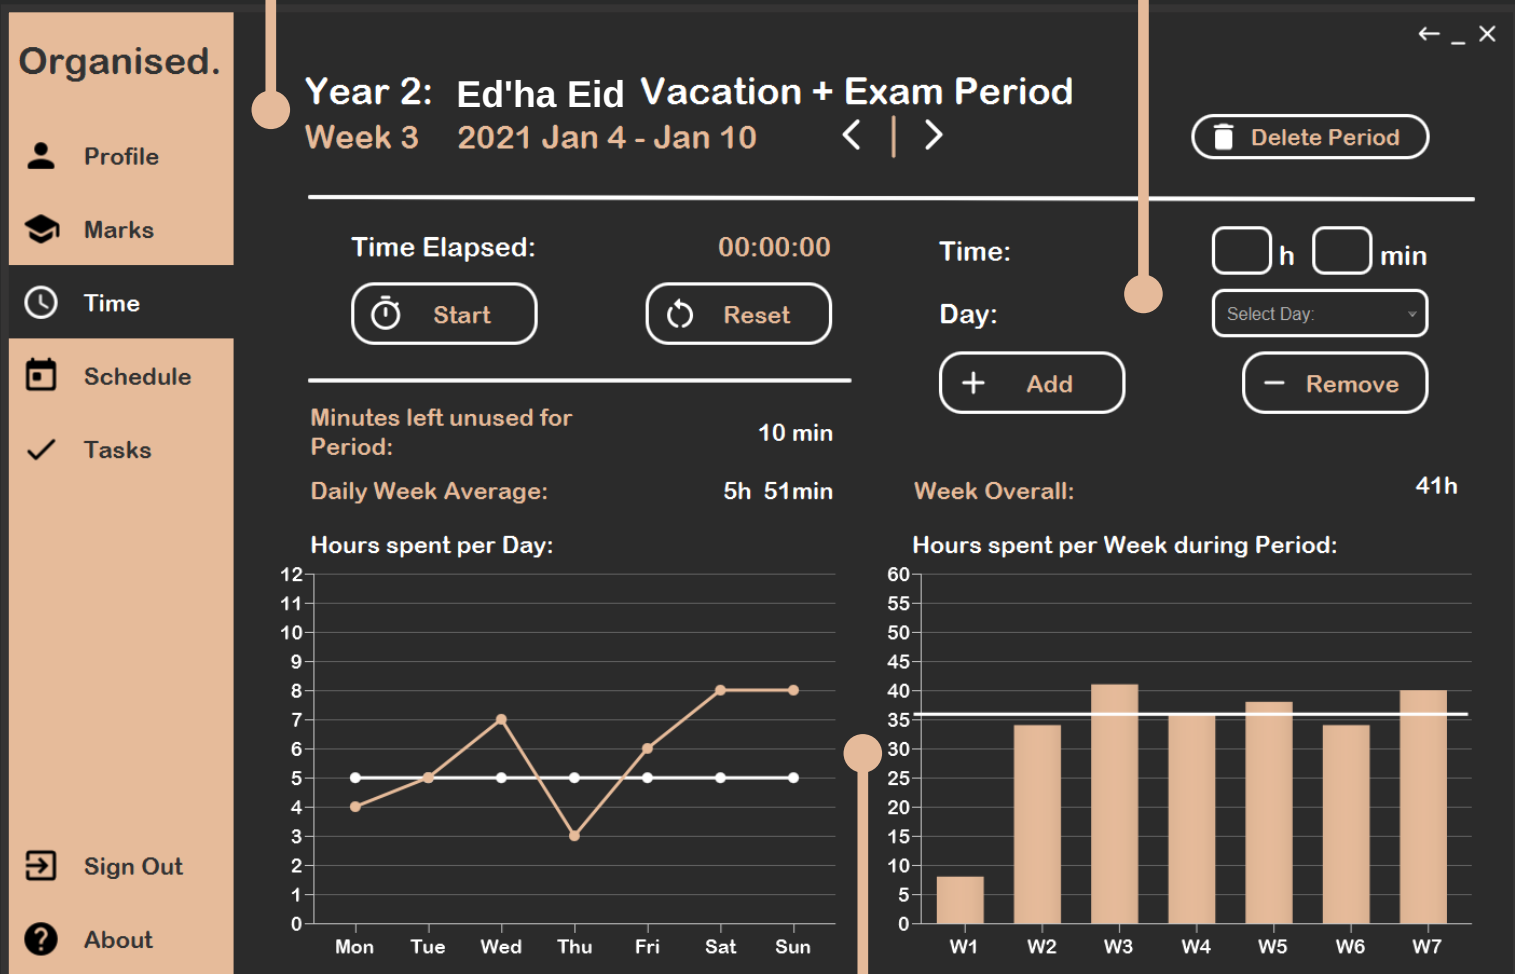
Organised.

Profile

Marks

Time

Schedule

Tasks

Sign Out

About

← _ ×

Year 2: Ed'ha Eid Vacation + Exam Period
Week 3 2021 Jan 4 - Jan 10

Delete Period

Time Elapsed: 00:00:00

Start

Reset

Time: h min

Day: Select Day:

Add

Remove

Minutes left unused for Period: 10 min

Daily Week Average: 5h 51min

Week Overall: 41h

Hours spent per Day:

12
11
10
9
8
7
6
5
4
3
2
1
0

Mon Tue Wed Thu Fri Sat Sun

Hours spent per Week during Period:

60
55
50
45
40
35
30
25
20
15
10
5
0

W1 W2 W3 W4 W5 W6 W7